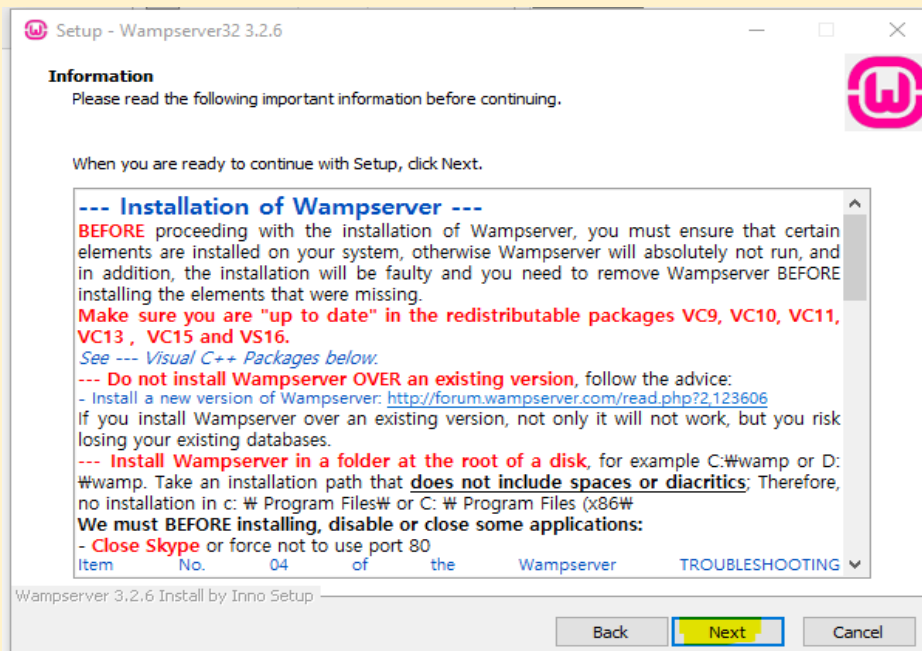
Setup - Wampserver32 3.2.6

Information
Please read the following important information before continuing.

When you are ready to continue with Setup, click Next.

--- Installation of Wampserver ---
BEFORE proceeding with the installation of Wampserver, you must ensure that certain elements are installed on your system, otherwise Wampserver will absolutely not run, and in addition, the installation will be faulty and you need to remove Wampserver BEFORE installing the elements that were missing.
Make sure you are "up to date" in the redistributable packages VC9, VC10, VC11, VC13 , VC15 and VS16.
See --- Visual C++ Packages below.
--- Do not install Wampserver OVER an existing version, follow the advice:
- Install a new version of Wampserver: http://forum.wampserver.com/read.php?2,123606
If you install Wampserver over an existing version, not only it will not work, but you risk losing your existing databases.
--- Install Wampserver in a folder at the root of a disk, for example C:₩wamp or D:₩wamp. Take an installation path that does not include spaces or diacritics; Therefore, no installation in c: ₩ Program Files₩ or C: ₩ Program Files (x86₩
We must BEFORE installing, disable or close some applications:
- Close Skype or force not to use port 80
Item No. 04 of the Wampserver TROUBLESHOOTING

Wampserver 3.2.6 Install by Inno Setup

Back Next Cancel